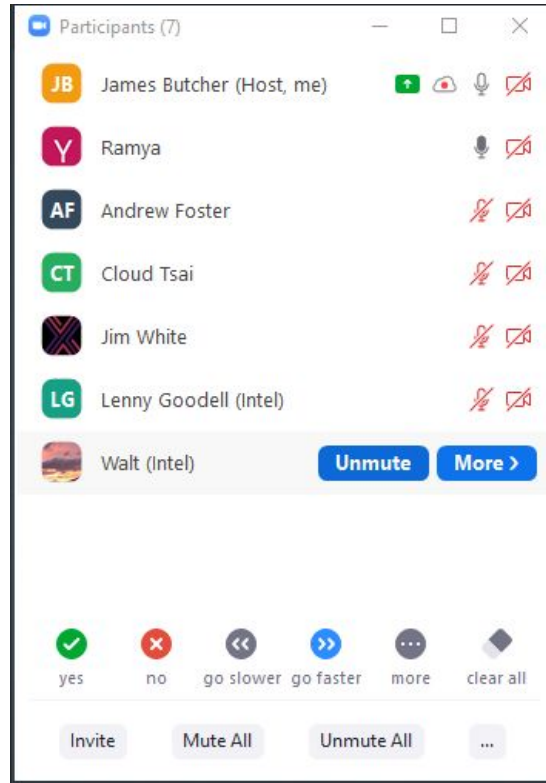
Participants (7)

JB James Butcher (Host, me)

Y Ramya

AF Andrew Foster

CT Cloud Tsai

Jim White

LG Lenny Goodell (Intel)

Walt (Intel) Unmute More >

yes no go slower go faster more clear all

Invite Mute All Unmute All ...